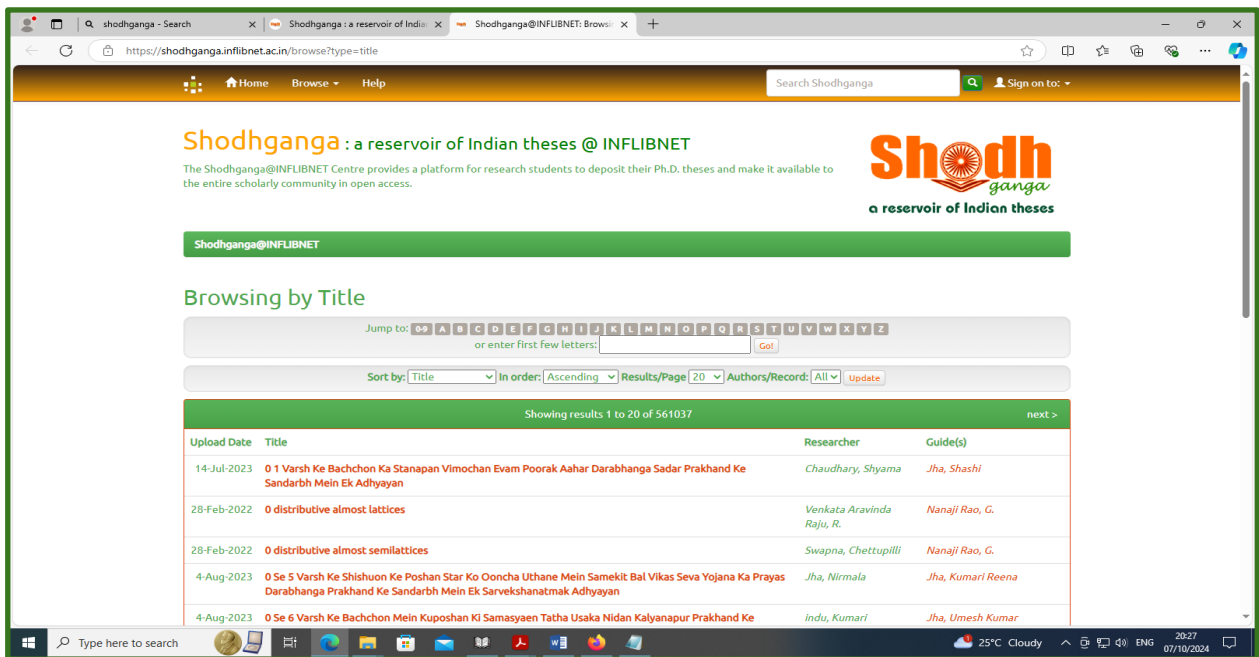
shodhganga - Search
Shodhganga : a reservoir of Indian
Shodhganga@INFLIBNET: Browsi

https://shodhganga.inflibnet.ac.in/browse?type=title

Home Browse Help Search Shodhganga Sign on to:

Shodhganga : a reservoir of Indian theses @ INFLIBNET

The Shodhganga@INFLIBNET Centre provides a platform for research students to deposit their Ph.D. theses and make it available to the entire scholarly community in open access.

Shodh ganga
a reservoir of Indian theses

Shodhganga@INFLIBNET

Browsing by Title

Jump to: 0-9 A B C D E F G H I J K L M N O P Q R S T U V W X Y Z
or enter first few letters: Go!

Sort by: Title In order: Ascending Results/Page 20 Authors/Record: All Update

Showing results 1 to 20 of 561037 next >

| Upload Date | Title | Researcher | Guide(s) |
|---|---|---|---|
| 14-Jul-2023 | 0 1 Varsh Ke Bachchon Ka Stanapan Vimochan Evam Poorak Aahar Darabhanga Sadar Prakhand Ke Sandarbh Mein Ek Adhyayan | Chaudhary, Shyama | Jha, Shashi |
| 28-Feb-2022 | 0 distributive almost lattices | Venkata Aravinda Raju, R. | Nanaji Rao, G. |
| 28-Feb-2022 | 0 distributive almost semilattices | Swapna, Chettupilli | Nanaji Rao, G. |
| 4-Aug-2023 | 0 Se 5 Varsh Ke Shishuon Ke Poshan Star Ko Ooncha Uthane Mein Samekit Bal Vikas Seva Yojana Ka Prayas Darabhanga Prakhand Ke Sandarbh Mein Ek Sarvekshanatmak Adhyayan | Jha, Nirmala | Jha, Kumari Reena |
| 4-Aug-2023 | 0 Se 6 Varsh Ke Bachchon Mein Kuposhan Ki Samasyaen Tatha Usaka Nidan Kalyanapur Prakhand Ke | indu, Kumari | Jha, Umesh Kumar |

Type here to search
25°C Cloudy ENG 20:27 07/10/2024